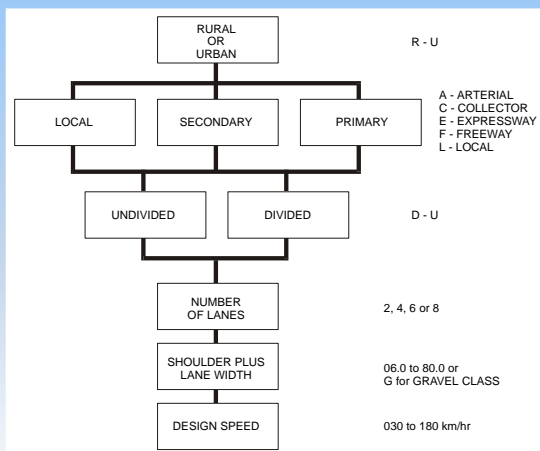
RURAL OR URBAN

R - U

LOCAL

SECONDARY

PRIMARY

A - ARTERIAL
C - COLLECTOR
E - EXPRESSWAY
F - FREEWAY
L - LOCAL

UNDIVIDED

DIVIDED

D - U

NUMBER OF LANES

2, 4, 6 or 8

SHOULDER PLUS LANE WIDTH

06.0 to 80.0 or G for GRAVEL CLASS

DESIGN SPEED

030 to 180 km/hr